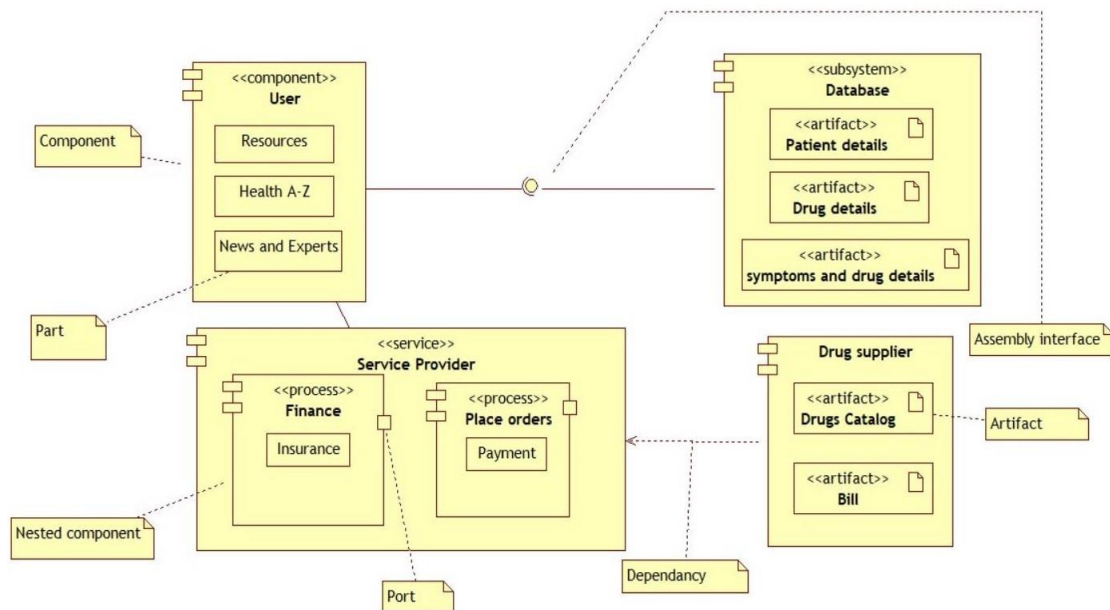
Component

<<component>>
User

Resources

Health A-Z

News and Experts

Part

<<subsystem>>
Database

<<artifact>>
Patient details

<<artifact>>
Drug details

<<artifact>>
symptoms and drug details

Assembly interface

<<service>>
Service Provider

<<process>>
Finance

Insurance

<<process>>
Place orders

Payment

Drug supplier

<<artifact>>
Drugs Catalog

<<artifact>>
Bill

Artifact

Nested component

Dependancy

Port